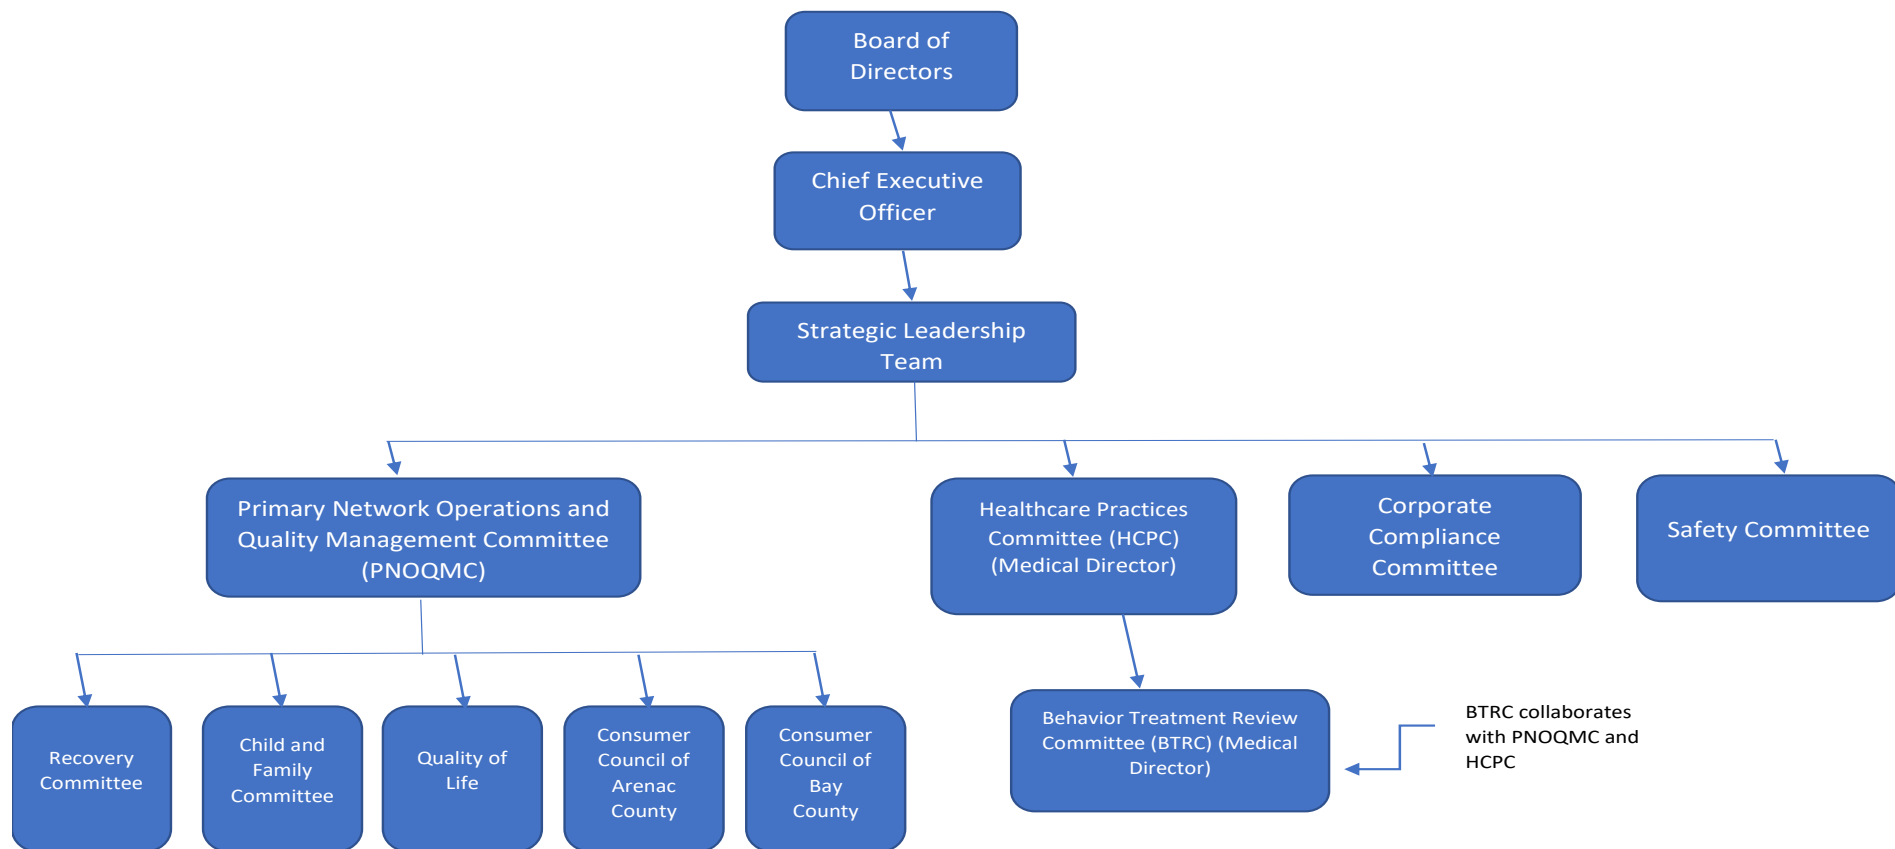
Board of Directors

Chief Executive Officer

Strategic Leadership Team

Primary Network Operations and Quality Management Committee (PNOQMC)

Healthcare Practices Committee (HCPC) (Medical Director)

Corporate Compliance Committee

Safety Committee

Recovery Committee

Child and Family Committee

Quality of Life

Consumer Council of Arenac County

Consumer Council of Bay County

Behavior Treatment Review Committee (BTRC) (Medical Director)

BTRC collaborates with PNOQMC and HCPC